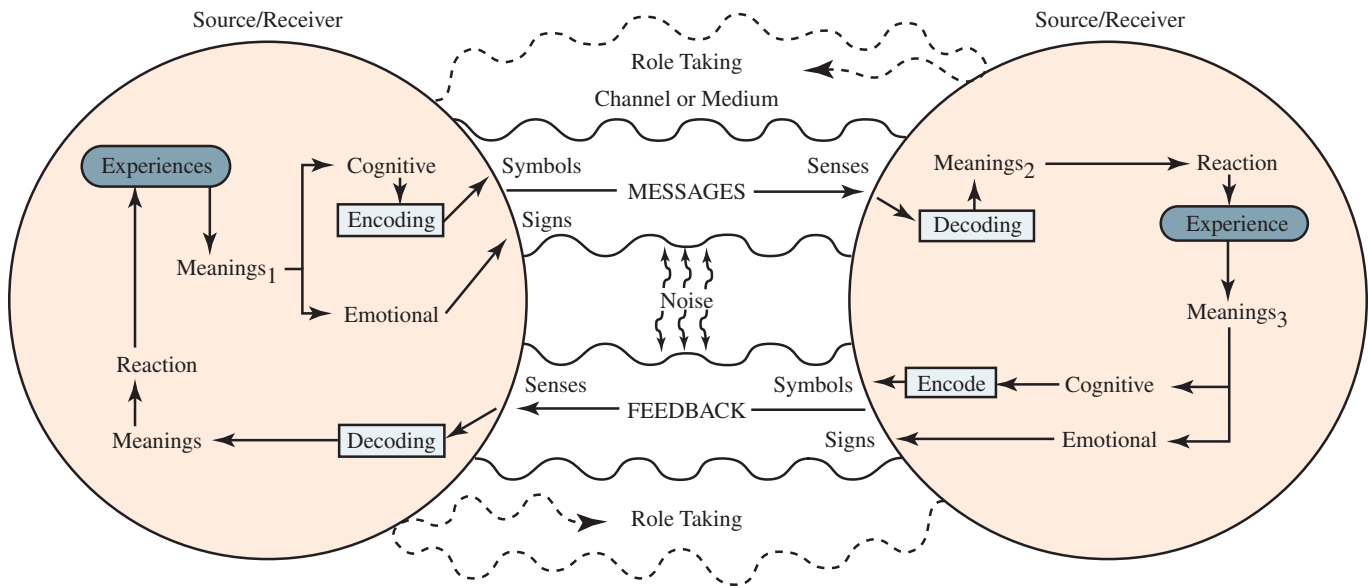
Source/Receiver

Source/Receiver

Role Taking

Channel or Medium

Experiences

Cognitive

Encoding

Meanings$_1$

Emotional

Reaction

Meanings

Decoding

Symbols

MESSAGES

Signs

Senses

Noise

Senses

FEEDBACK

Symbols

Signs

Meanings$_2$

Reaction

Decoding

Experience

Meanings$_3$

Encode

Cognitive

Emotional

Role Taking